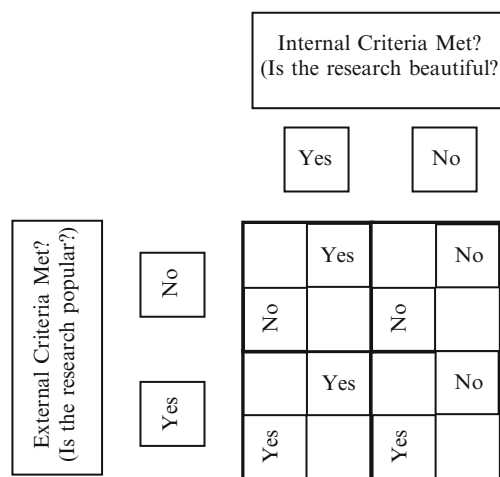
Internal Criteria Met?
(Is the research beautiful?

Yes

No

External Criteria Met?
(Is the research popular?)

No

Yes

| | Yes | | No |
|---|---|---|---|
| No | | No | |
| | Yes | | No |
| Yes | | Yes | |